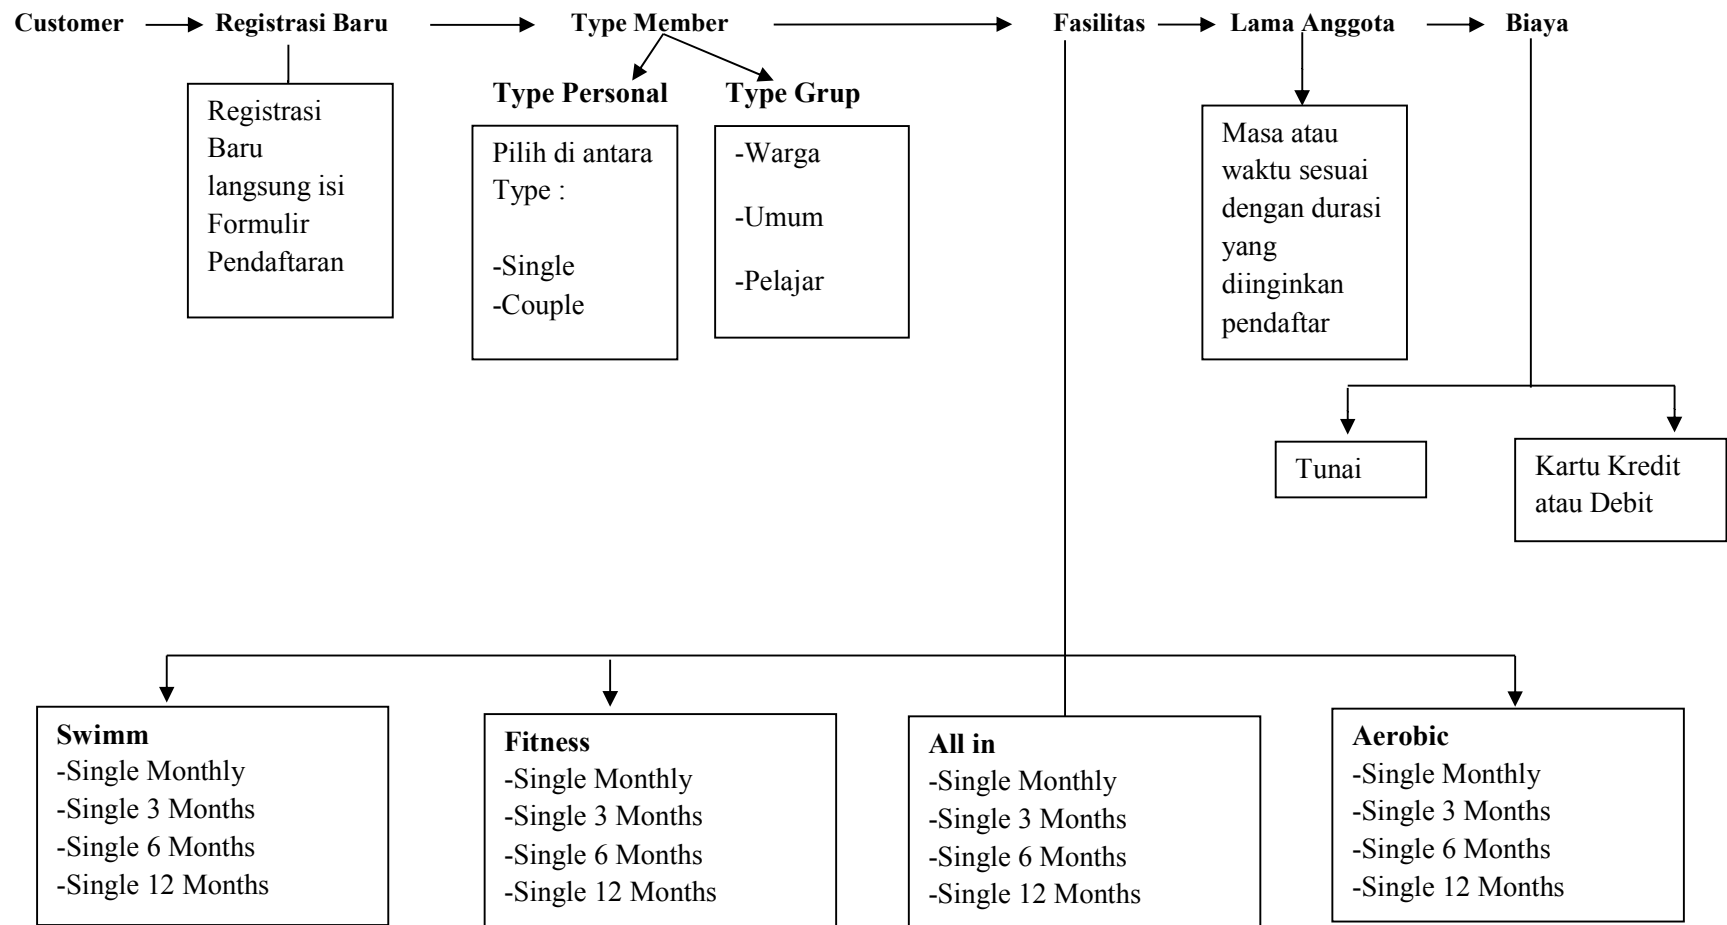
Customer Registrasi Baru Type Member Fasilitas Lama Anggota Biaya

Registrasi Baru langsung isi Formulir Pendaftaran

Type Personal

Pilih di antara Type :

-Single
-Couple

Type Grup

-Warga

-Umum

-Pelajar

Masa atau waktu sesuai dengan durasi yang diinginkan pendaftar

Tunai

Kartu Kredit atau Debit

**Swimm**
-Single Monthly
-Single 3 Months
-Single 6 Months
-Single 12 Months

**Fitness**
-Single Monthly
-Single 3 Months
-Single 6 Months
-Single 12 Months

**All in**
-Single Monthly
-Single 3 Months
-Single 6 Months
-Single 12 Months

**Aerobic**
-Single Monthly
-Single 3 Months
-Single 6 Months
-Single 12 Months